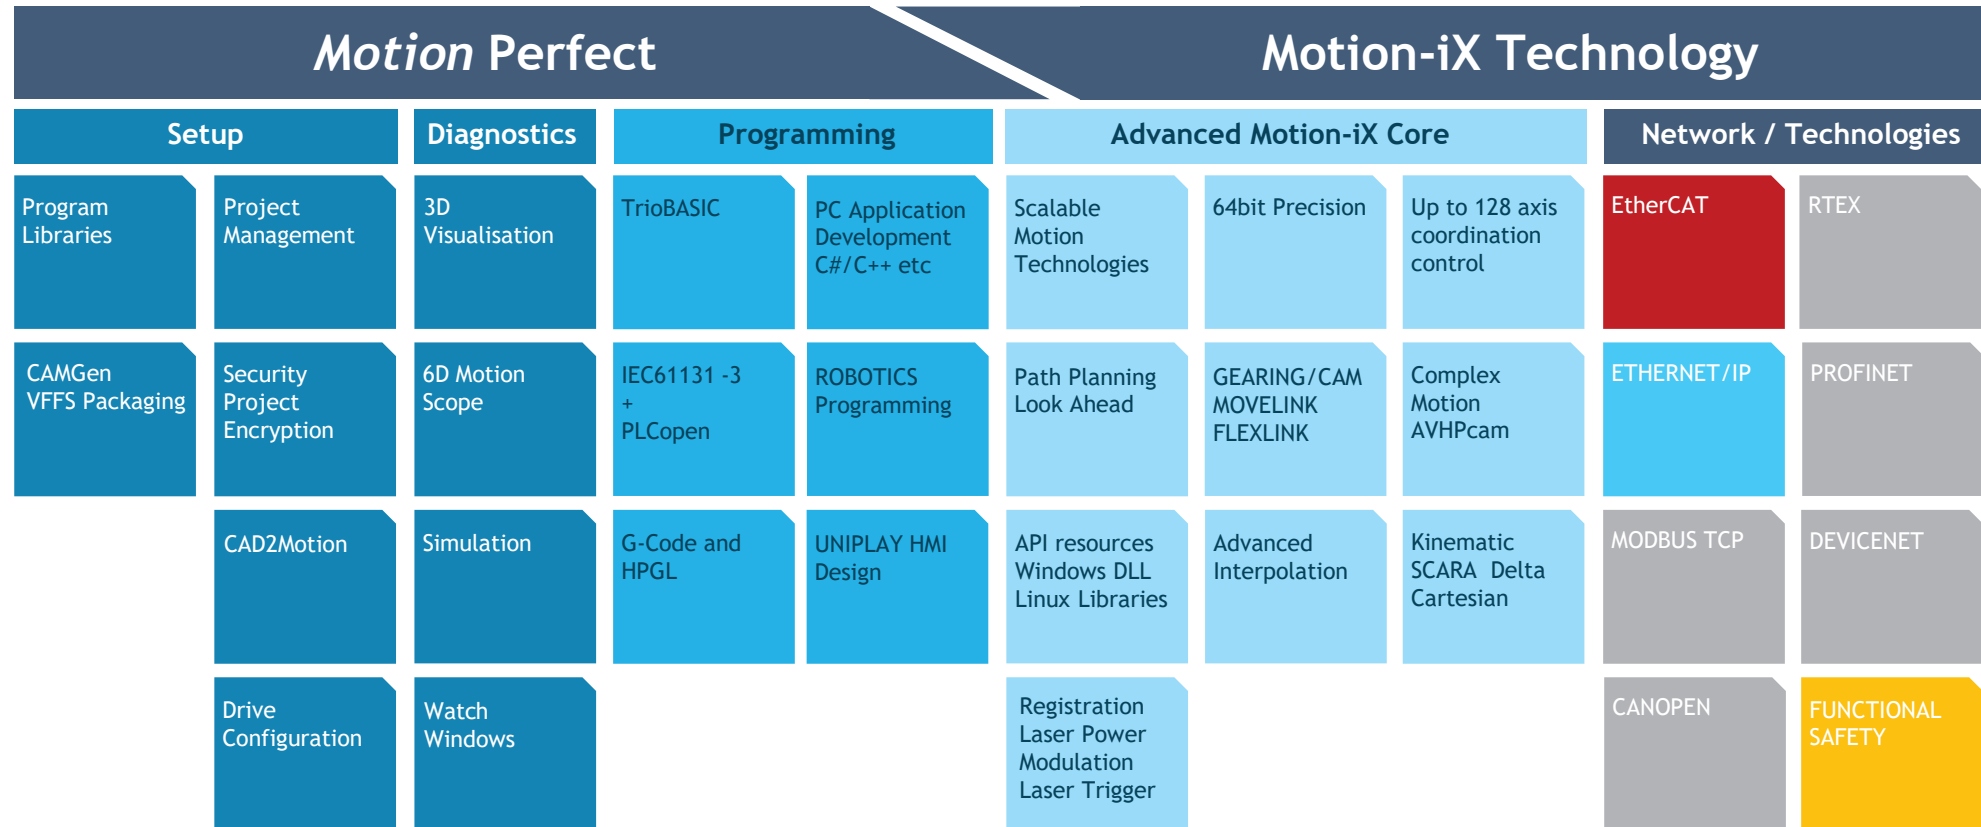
Motion Perfect

Motion-iX Technology

Setup

Diagnostics

Programming

Advanced Motion-iX Core

Network / Technologies

Program Libraries

Project Management

3D Visualisation

TrioBASIC

PC Application Development C#/C++ etc

Scalable Motion Technologies

64bit Precision

Up to 128 axis coordination control

EtherCAT

RTEX

CAMGen VFFS Packaging

Security Project Encryption

6D Motion Scope

IEC61131 -3 + PLCopen

ROBOTICS Programming

Path Planning Look Ahead

GEARING/CAM MOVELINK FLEXLINK

Complex Motion AVHPcam

ETHERNET/IP

PROFINET

CAD2Motion

Simulation

G-Code and HPGL

UNIPLAY HMI Design

API resources Windows DLL Linux Libraries

Advanced Interpolation

Kinematic SCARA Delta Cartesian

MODBUS TCP

DEVICENET

Drive Configuration

Watch Windows

Registration Laser Power Modulation Laser Trigger

CANOPEN

FUNCTIONAL SAFETY